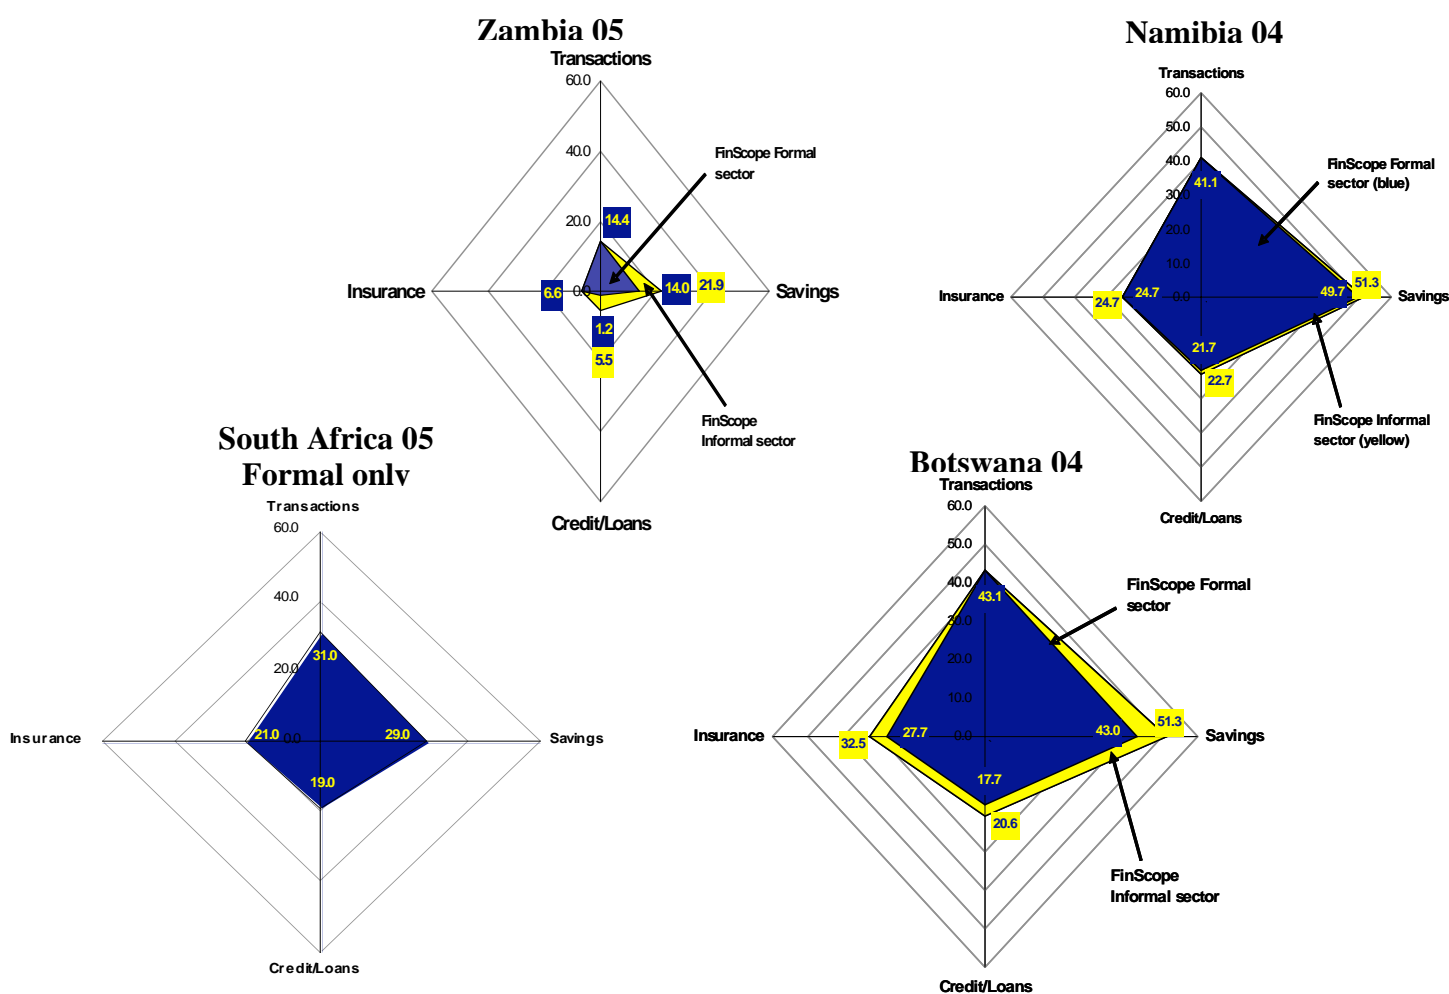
Zambia 05

Transactions
60.0
40.0
20.0
0.0
14.4
6.6
14.0
21.9
1.2
5.5
Insurance
Savings
Credit/Loans
FinScope Formal sector
FinScope Informal sector

Namibia 04

Transactions
60.0
50.0
40.0
30.0
20.0
10.0
0.0
41.1
24.7
24.7
49.7
51.3
21.7
22.7
Insurance
Savings
Credit/Loans
FinScope Formal sector (blue)
FinScope Informal sector (yellow)

South Africa 05
Formal only

Transactions
60.0
40.0
20.0
0.0
31.0
21.0
29.0
19.0
Insurance
Savings
Credit/Loans

Botswana 04

Transactions
60.0
50.0
40.0
30.0
20.0
10.0
0.0
43.1
27.7
32.5
43.0
51.3
17.7
20.6
Insurance
Savings
Credit/Loans
FinScope Formal sector
FinScope Informal sector